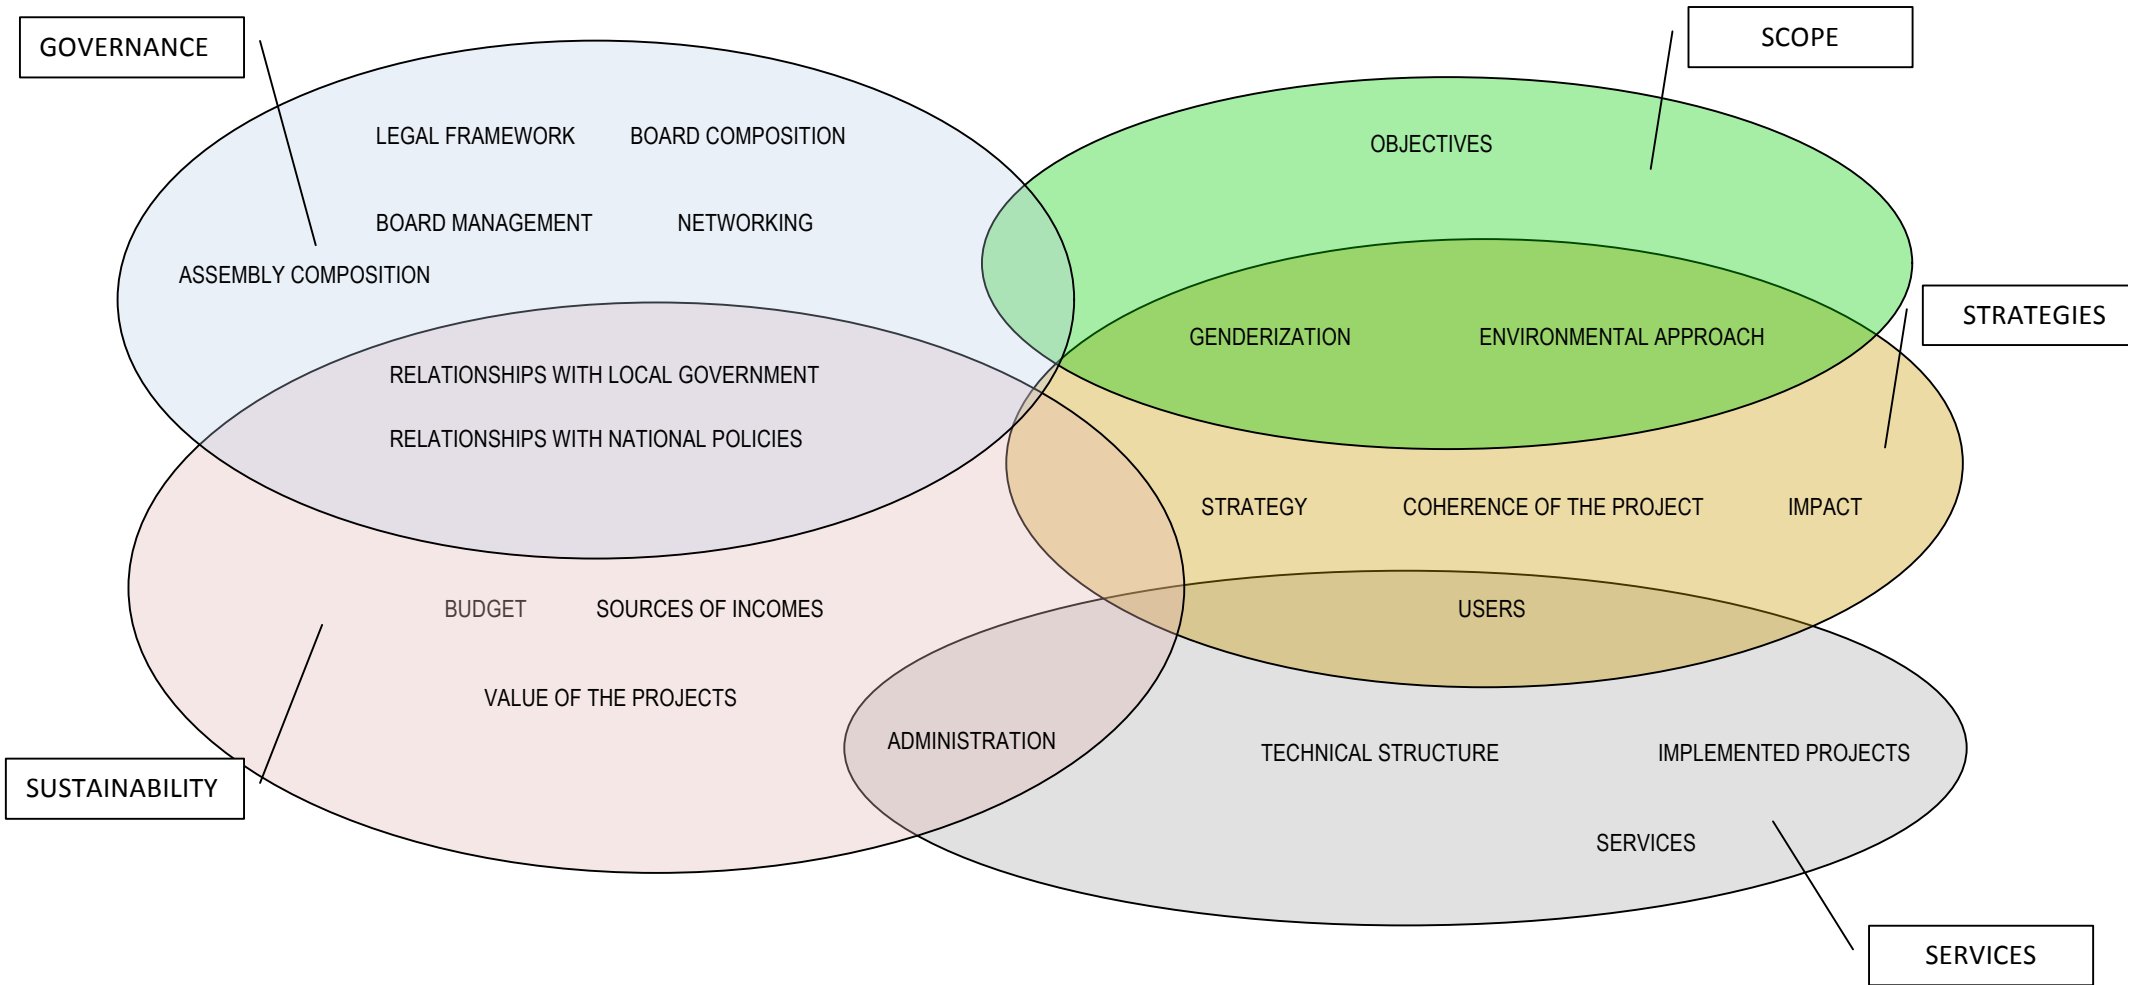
GOVERNANCE

SCOPE

LEGAL FRAMEWORK

BOARD COMPOSITION

OBJECTIVES

BOARD MANAGEMENT

NETWORKING

ASSEMBLY COMPOSITION

STRATEGIES

GENDERIZATION

ENVIRONMENTAL APPROACH

RELATIONSHIPS WITH LOCAL GOVERNMENT

RELATIONSHIPS WITH NATIONAL POLICIES

STRATEGY

COHERENCE OF THE PROJECT

IMPACT

BUDGET

SOURCES OF INCOMES

USERS

VALUE OF THE PROJECTS

ADMINISTRATION

TECHNICAL STRUCTURE

IMPLEMENTED PROJECTS

SUSTAINABILITY

SERVICES

SERVICES